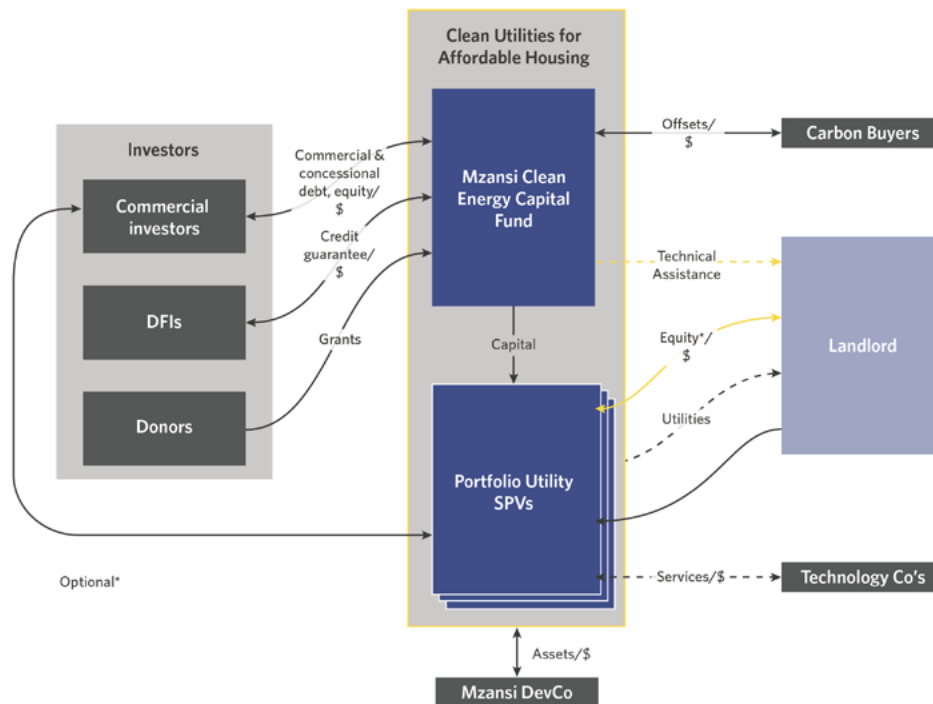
Clean Utilities for Affordable Housing

Investors

Commercial investors

DFIs

Donors

Commercial & concessional debt, equity/ $

Credit guarantee/ $

Grants

Mzansi Clean Energy Capital Fund

Capital

Portfolio Utility SPVs

Offsets/ $

Carbon Buyers

Technical Assistance

Landlord

Equity*/ $

Utilities

Services/$

Technology Co's

Assets/$

Mzansi DevCo

Optional*